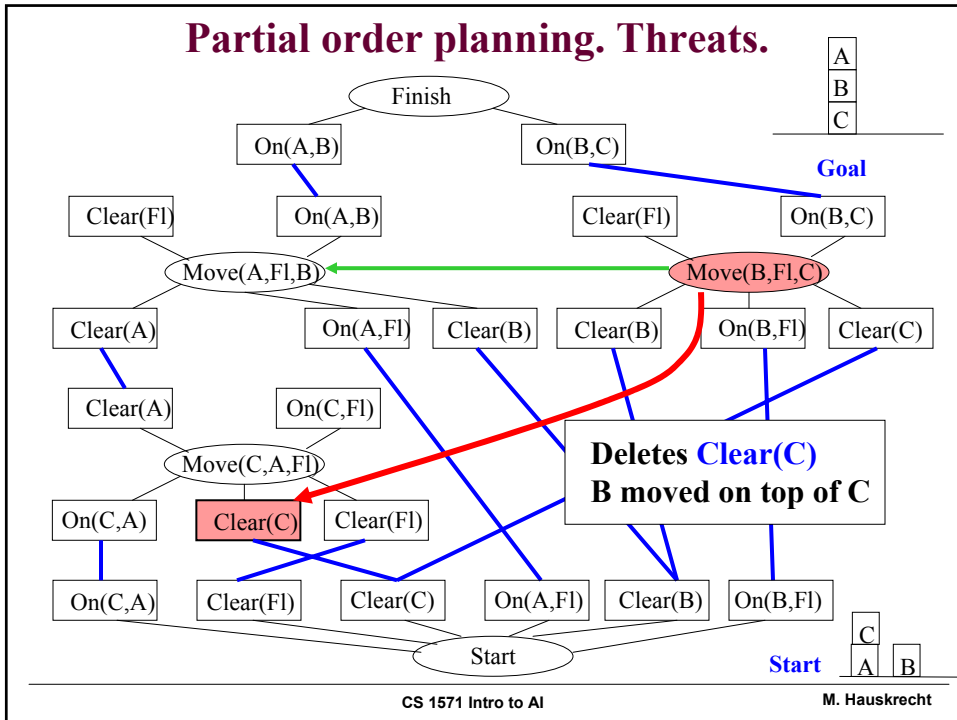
Partial order planning. Threats.

A
B
C

Goal

Finish

On(A,B)
On(B,C)

Clear(Fl)
On(A,B)
Clear(Fl)
On(B,C)

Move(A,Fl,B)
Move(B,Fl,C)

Clear(A)
On(A,Fl)
Clear(B)
Clear(B)
On(B,Fl)
Clear(C)

Clear(A)
On(C,Fl)

Deletes Clear(C)
B moved on top of C

Move(C,A,Fl)

On(C,A)
Clear(C)
Clear(Fl)

On(C,A)
Clear(Fl)
Clear(C)
On(A,Fl)
Clear(B)
On(B,Fl)

Start

C
A
B

Start

CS 1571 Intro to AI

M. Hauskrecht